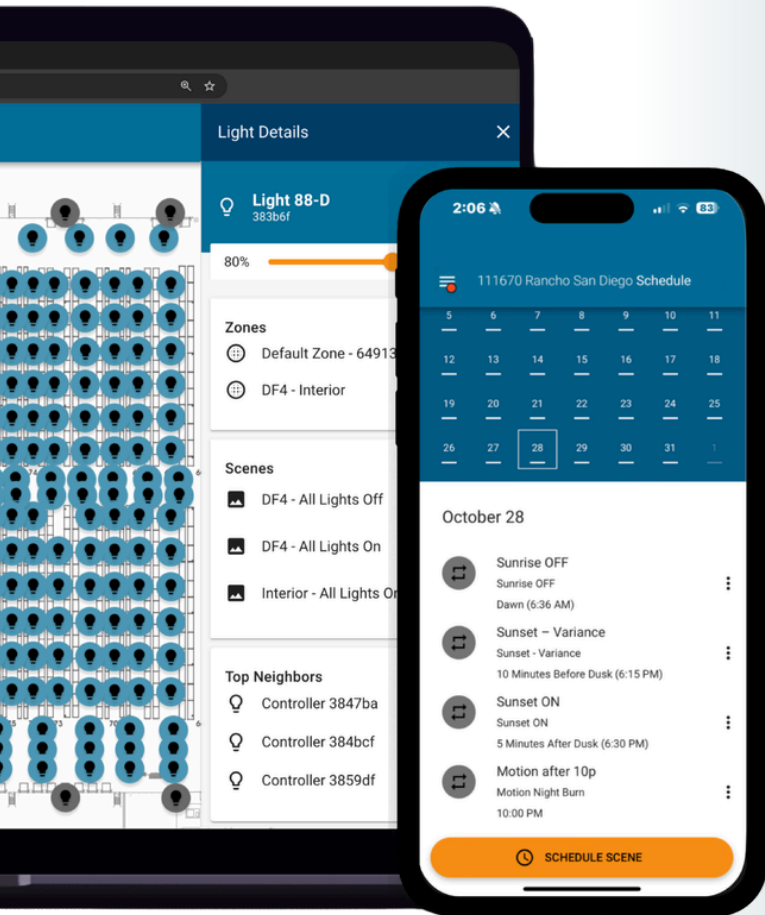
Light Details

Light 88-D
383b6f

80%

Zones
Default Zone - 64913
DF4 - Interior

Scenes
DF4 - All Lights Off
DF4 - All Lights On
Interior - All Lights On

Top Neighbors
Controller 3847ba
Controller 384bcf
Controller 3859df

2:06
83

111670 Rancho San Diego Schedule

| 5 | 6 | 7 | 8 | 9 | 10 | 11 |
|---|---|---|---|---|---|---|
| 12 | 13 | 14 | 15 | 16 | 17 | 18 |
| 19 | 20 | 21 | 22 | 23 | 24 | 25 |
| 26 | 27 | 28 | 29 | 30 | 31 | 1 |

October 28

Sunrise OFF
Sunrise OFF
Dawn (6:36 AM)

Sunset – Variance
Sunset - Variance
10 Minutes Before Dusk (6:15 PM)

Sunset ON
Sunset ON
5 Minutes After Dusk (6:30 PM)

Motion after 10p
Motion Night Burn
10:00 PM

SCHEDULE SCENE